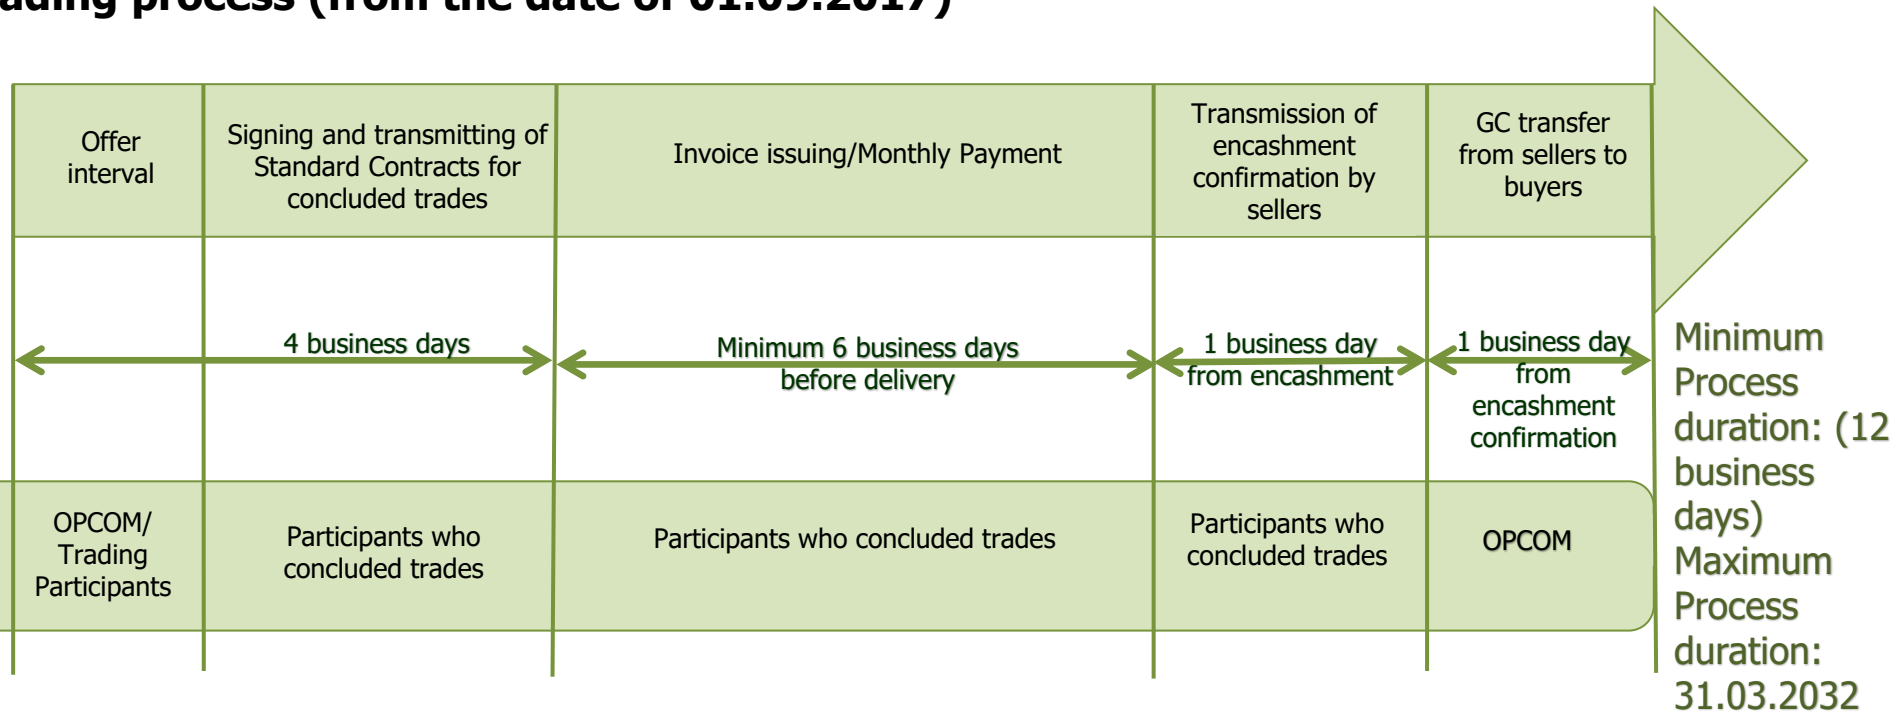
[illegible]ading process (from the date of 01.09.2017)

| Offer interval | Signing and transmitting of Standard Contracts for concluded trades | Invoice issuing/Monthly Payment | Transmission of encashment confirmation by sellers | GC transfer from sellers to buyers |
|---|---|---|---|---|
| | 4 business days | Minimum 6 business days before delivery | 1 business day from encashment | 1 business day from encashment confirmation |
| OPCOM/ Trading Participants | Participants who concluded trades | Participants who concluded trades | Participants who concluded trades | OPCOM |

Minimum Process duration: (12 business days)
Maximum Process duration: 31.03.2032